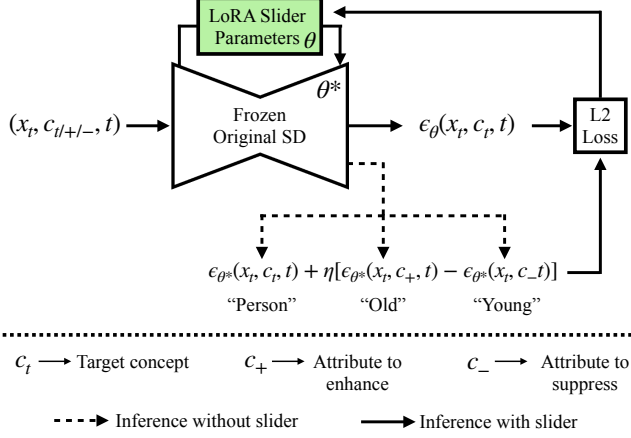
LoRA Slider Parameters $\theta$

$\theta^*$

Frozen Original SD

$(x_t, c_{t/+/-}, t)$

$\epsilon_\theta(x_t, c_t, t)$

L2 Loss

$\epsilon_{\theta^*}(x_t, c_t, t) + \eta[\epsilon_{\theta^*}(x_t, c_+, t) - \epsilon_{\theta^*}(x_t, c_-t)]$

"Person" "Old" "Young"

$c_t$ Target concept $c_+$ Attribute to enhance $c_-$ Attribute to suppress

Inference without slider Inference with slider